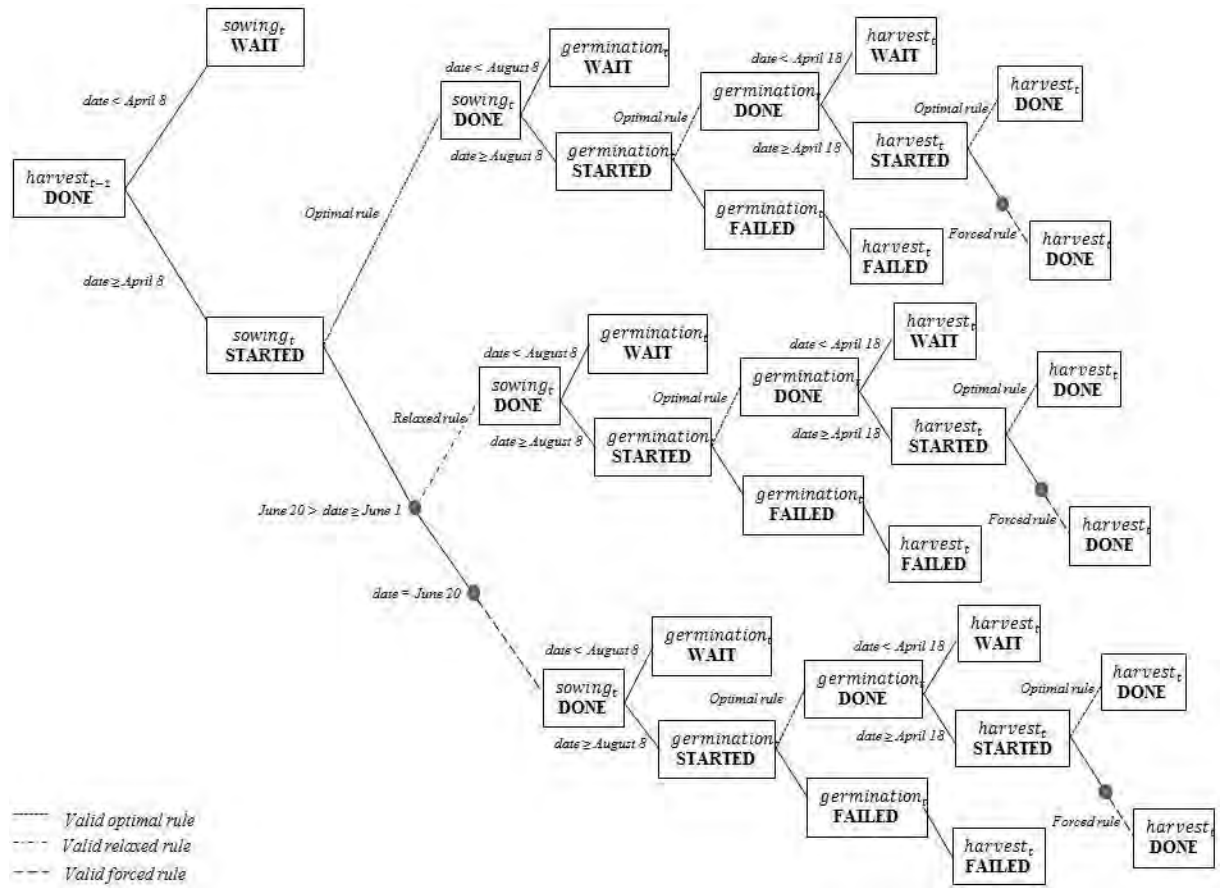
$sowing_t$ WAIT

date < April 8

$harvest_{t-1}$ DONE

date ≥ April 8

$sowing_t$ STARTED

Optimal rule

date < August 8

$sowing_t$ DONE

$germination_t$ WAIT

date ≥ August 8

$germination_t$ STARTED

Optimal rule

$germination_t$ DONE

date < April 18

$harvest_t$ WAIT

date ≥ April 18

$harvest_t$ STARTED

Optimal rule

$harvest_t$ DONE

Forced rule

$harvest_t$ DONE

$germination_t$ FAILED

$harvest_t$ FAILED

Relaxed rule

date < August 8

$sowing_t$ DONE

$germination_t$ WAIT

date ≥ August 8

$germination_t$ STARTED

Optimal rule

$germination_t$ DONE

date < April 18

$harvest_t$ WAIT

date ≥ April 18

$harvest_t$ STARTED

Optimal rule

$harvest_t$ DONE

Forced rule

$harvest_t$ DONE

$germination_t$ FAILED

$harvest_t$ FAILED

June 20 > date ≥ June 1

date = June 20

date < August 8

$sowing_t$ DONE

$germination_t$ WAIT

date ≥ August 8

$germination_t$ STARTED

Optimal rule

$germination_t$ DONE

date < April 18

$harvest_t$ WAIT

date ≥ April 18

$harvest_t$ STARTED

Optimal rule

$harvest_t$ DONE

Forced rule

$harvest_t$ DONE

$germination_t$ FAILED

$harvest_t$ FAILED

Valid optimal rule
Valid relaxed rule
Valid forced rule